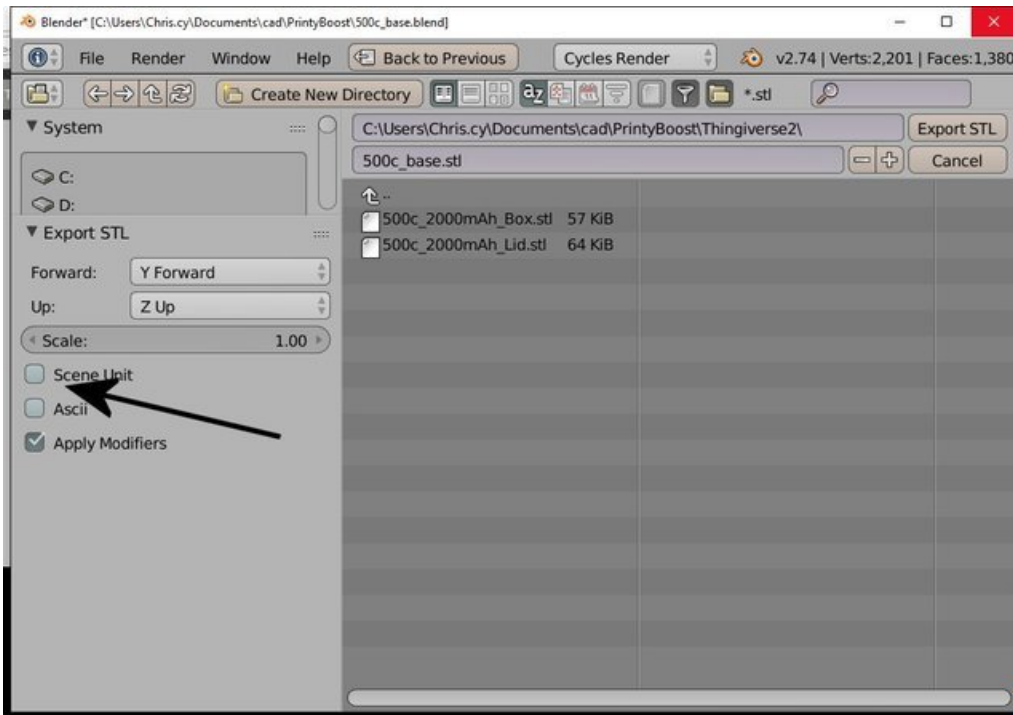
Blender* [C:\Users\Chris.cy\Documents\cad\PrintyBoost\500c_base.blend]

File Render Window Help Back to Previous Cycles Render v2.74 | Verts:2,201 | Faces:1,380

Create New Directory *.stl

▼ System

C:

D:

▼ Export STL

Forward: Y Forward

Up: Z Up

Scale: 1.00

Scene Unit

Ascii

Apply Modifiers

C:\Users\Chris.cy\Documents\cad\PrintyBoost\Thingiverse2\ Export STL

500c_base.stl Cancel

..

500c_2000mAh_Box.stl 57 KiB

500c_2000mAh_Lid.stl 64 KiB